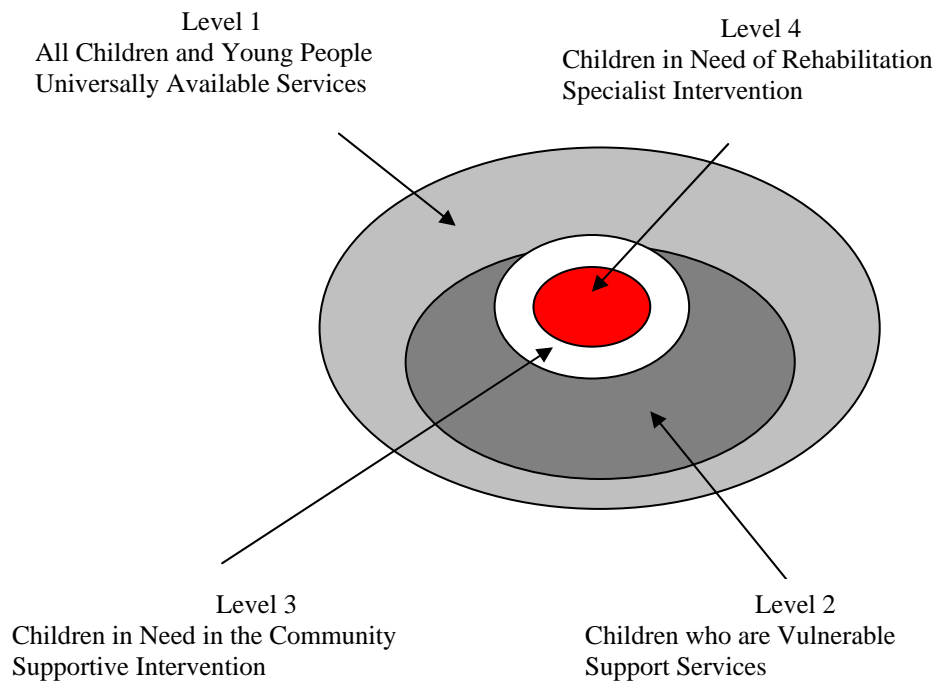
Level 1
All Children and Young People
Universally Available Services

Level 4
Children in Need of Rehabilitation
Specialist Intervention

Level 3
Children in Need in the Community
Supportive Intervention

Level 2
Children who are Vulnerable
Support Services